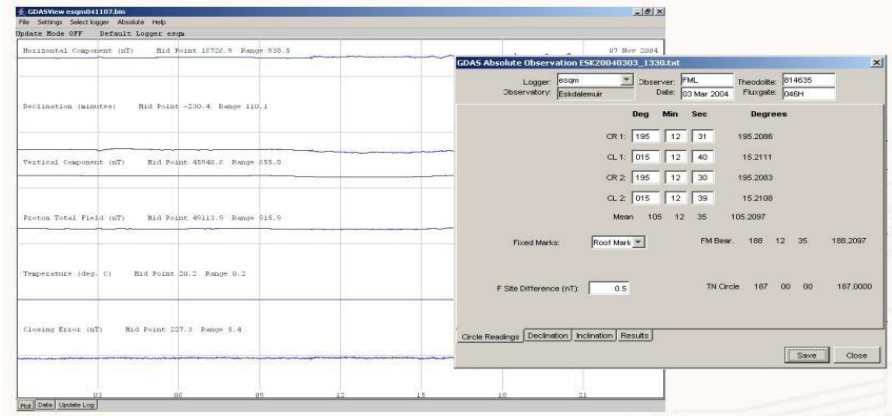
GDASView esqm041107.bin
File Settings Select logger Absolute Help
Update Mode OFF Default Logger esqm

Horizontal Component (nT) Mid Point 18720.9 Range 530.5
07 Nov 2004

Declination (minutes) Mid Point -230.4 Range 110.1

Vertical Component (nT) Mid Point 45948.8 Range 255.8

Proton Total Field (nT) Mid Point 49113.0 Range 915.9

Temperature (deg. C) Mid Point 20.2 Range 0.2

Closing Error (nT) Mid Point 227.3 Range 5.4

03 06 09 12 15 18 21

Plot Data Update Log

GDAS Absolute Observation ESK20040303_1330.txt

Logger: esqm
Observatory: Eskdalemuir
Observer: FML
Date: 03 Mar 2004
Theodolite: 814635
Fluxgate: 046H

| | Deg | Min | Sec | Degrees |
|---|---|---|---|---|
| CR 1: | 195 | 12 | 31 | 195.2086 |
| CL 1: | 015 | 12 | 40 | 15.2111 |
| CR 2: | 195 | 12 | 30 | 195.2083 |
| CL 2: | 015 | 12 | 39 | 15.2108 |
| Mean | 105 | 12 | 35 | 105.2097 |

Fixed Marks: Roof Mark
FM Bear. 188 12 35 188.2097

F Site Difference (nT): 0.5
TN Circle 187 00 00 187.0000

Circle Readings Declination Inclination Results

Save Close